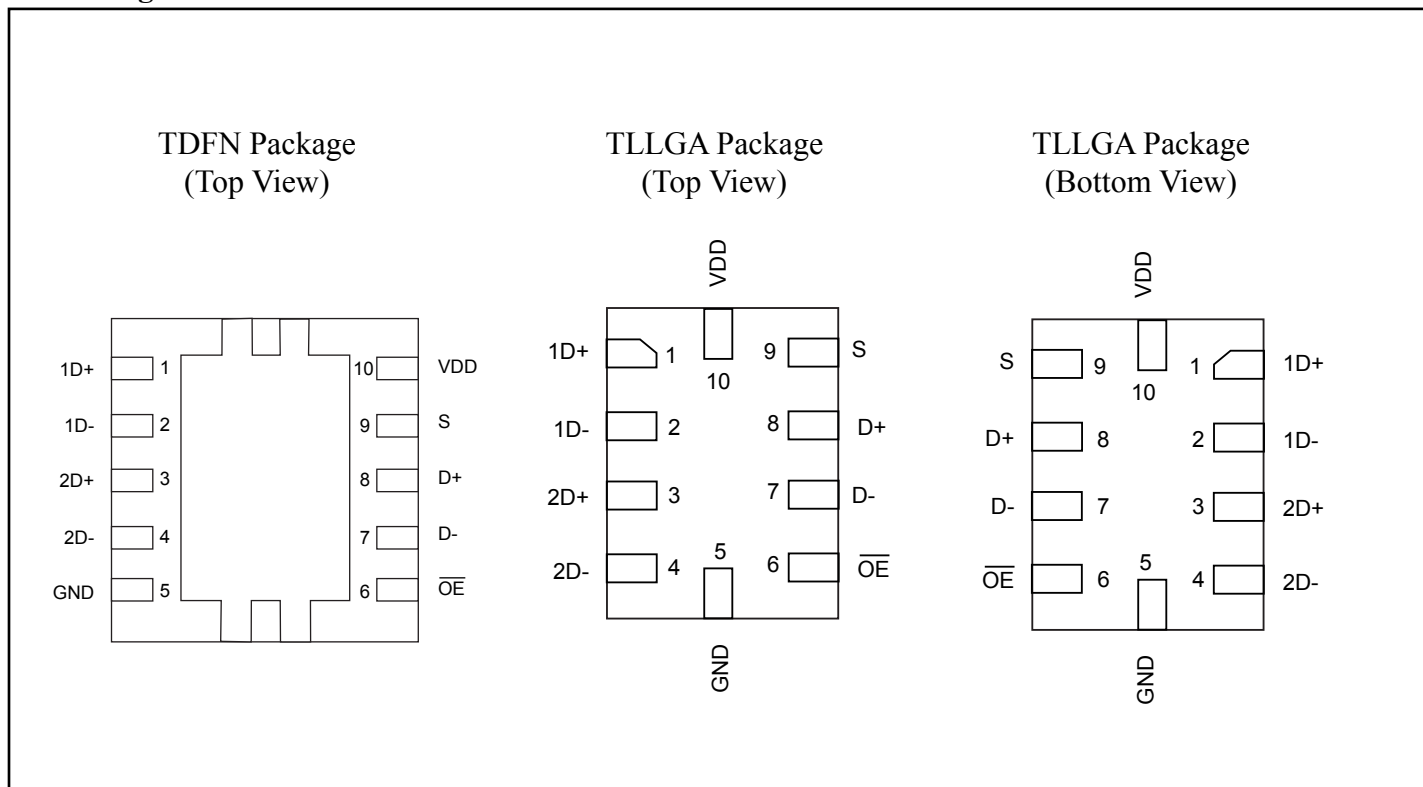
TDFN Package
(Top View)

1D+ 1
1D- 2
2D+ 3
2D- 4
GND 5
10 VDD
9 S
8 D+
7 D-
6 $\overline{OE}$

TLLGA Package
(Top View)

VDD
1D+ 1
10
9 S
1D- 2
8 D+
2D+ 3
7 D-
2D- 4
5
6 $\overline{OE}$
GND

TLLGA Package
(Bottom View)

VDD
S 9
10
1 1D+
D+ 8
2 1D-
D- 7
3 2D+
$\overline{OE}$ 6
5
4 2D-
GND